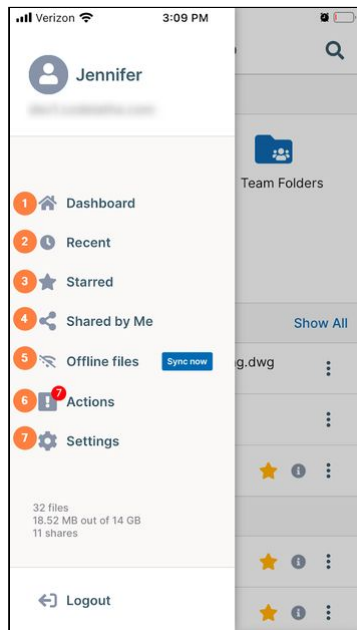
Verizon 3:09 PM

Jennifer

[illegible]

Team Folders

1 Dashboard
2 Recent
3 Starred
4 Shared by Me
5 Offline files Sync now
6 7 Actions
7 Settings

Show All

g.dwg

32 files
18.52 MB out of 14 GB
11 shares

Logout